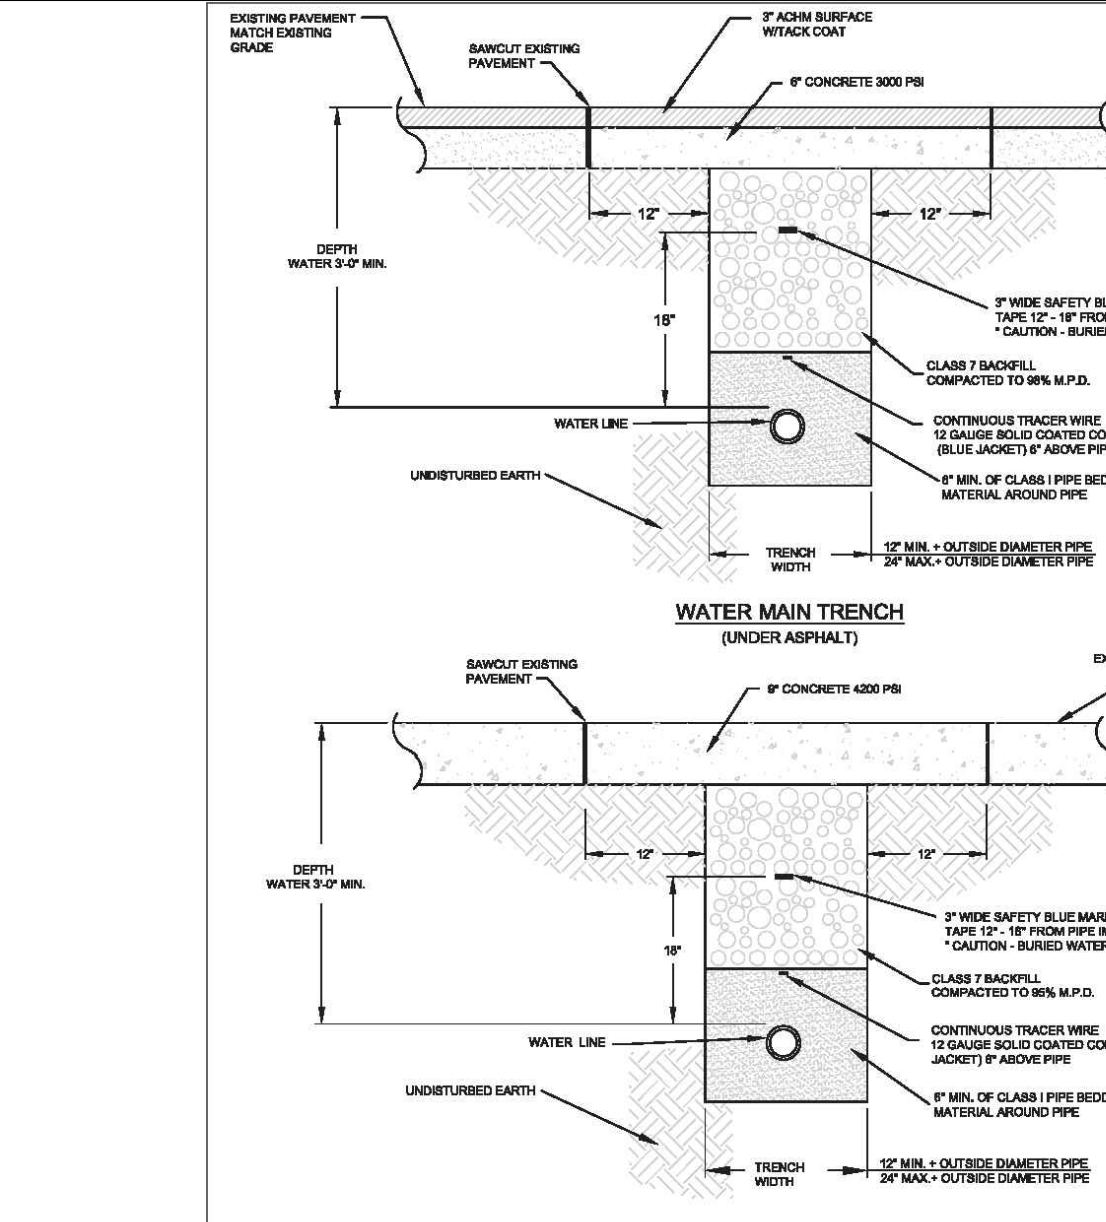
EXISTING PAVEMENT MATCH EXISTING GRADE

3" ACHM SURFACE W/TACK COAT

SAWCUT EXISTING PAVEMENT

6" CONCRETE 3000 PSI

12"

12"

DEPTH WATER 3'-0" MIN.

18"

3" WIDE SAFETY BL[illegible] TAPE 12" - 18" FRO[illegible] " CAUTION - BURIE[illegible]

CLASS 7 BACKFILL COMPACTED TO 95% M.P.D.

WATER LINE

CONTINUOUS TRACER WIRE 12 GAUGE SOLID COATED CO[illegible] (BLUE JACKET) 6" ABOVE PIP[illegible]

UNDISTURBED EARTH

6" MIN. OF CLASS I PIPE BED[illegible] MATERIAL AROUND PIPE

TRENCH WIDTH

12" MIN. + OUTSIDE DIAMETER PIPE
24" MAX.+ OUTSIDE DIAMETER PIPE

WATER MAIN TRENCH
(UNDER ASPHALT)

SAWCUT EXISTING PAVEMENT

9" CONCRETE 4200 PSI

EX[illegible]

12"

12"

DEPTH WATER 3'-0" MIN.

18"

3" WIDE SAFETY BLUE MAR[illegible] TAPE 12" - 18" FROM PIPE I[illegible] " CAUTION - BURIED WATER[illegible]

CLASS 7 BACKFILL COMPACTED TO 95% M.P.D.

WATER LINE

CONTINUOUS TRACER WIRE 12 GAUGE SOLID COATED CO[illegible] JACKET) 6" ABOVE PIPE

UNDISTURBED EARTH

6" MIN. OF CLASS I PIPE BEDD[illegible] MATERIAL AROUND PIPE

TRENCH WIDTH

12" MIN. + OUTSIDE DIAMETER PIPE
24" MAX.+ OUTSIDE DIAMETER PIPE